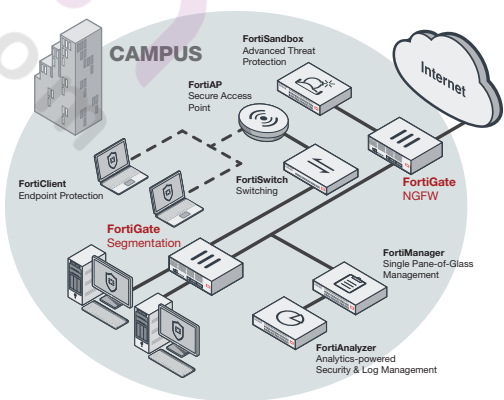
CAMPUS

FortiSandbox
Advanced Threat Protection

Internet

FortiAP
Secure Access Point

FortiClient
Endpoint Protection

FortiSwitch
Switching

FortiGate
NGFW

FortiGate
Segmentation

FortiManager
Single Pane-of-Glass Management

FortiAnalyzer
Analytics-powered Security & Log Management